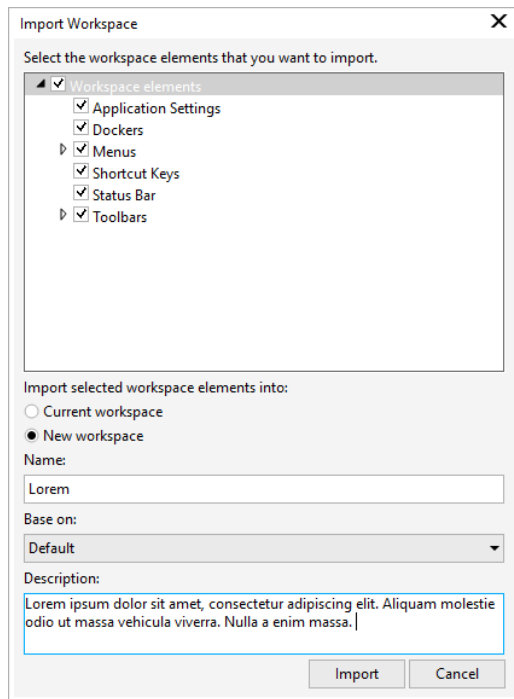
Import Workspace

Select the workspace elements that you want to import.

Workspace elements
Application Settings
Dockers
Menus
Shortcut Keys
Status Bar
Toolbars

Import selected workspace elements into:
Current workspace
New workspace

Name:
Lorem

Base on:
Default

Description:
Lorem ipsum dolor sit amet, consectetur adipiscing elit. Aliquam molestie odio ut massa vehicula viverra. Nulla a enim massa.

Import
Cancel